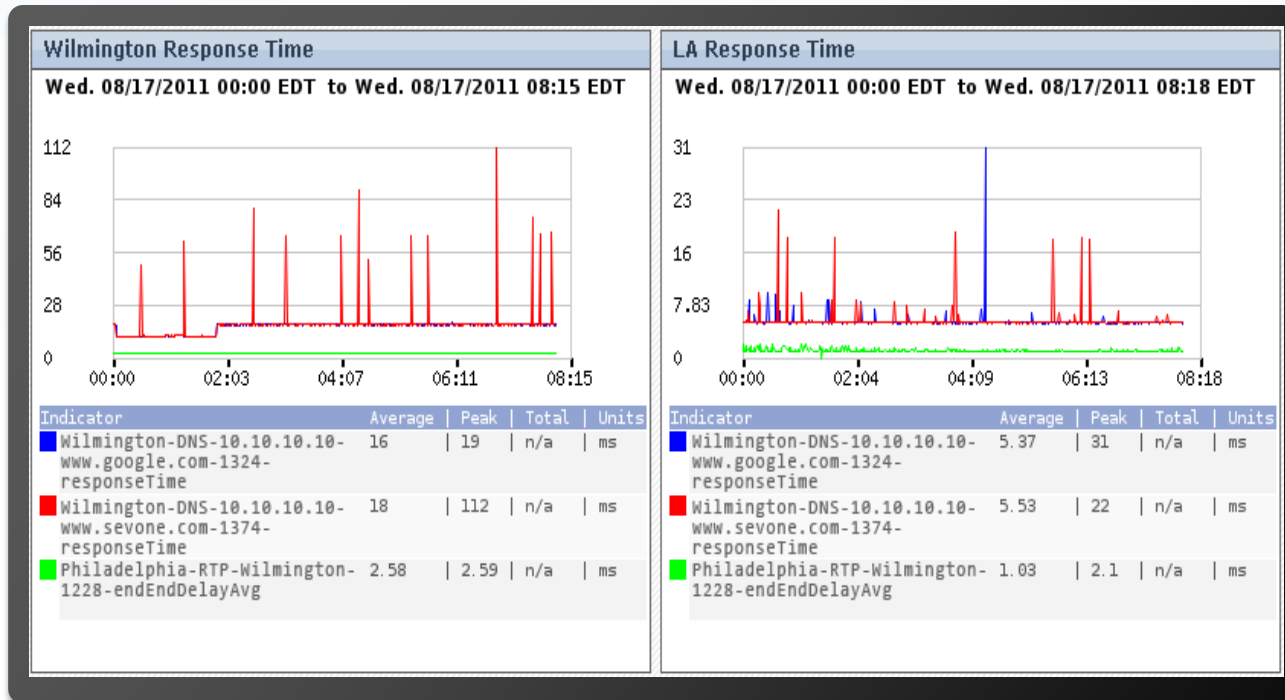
Wilmington Response Time

Wed. 08/17/2011 00:00 EDT to Wed. 08/17/2011 08:15 EDT

112
84
56
28
0

00:00 02:03 04:07 06:11 08:15

| Indicator | Average | Peak | Total | Units |
|---|---|---|---|---|
| Wilmington-DNS-10.10.10.10-www.google.com-1324-responseTime | 16 | 19 | n/a | ms |
| Wilmington-DNS-10.10.10.10-www.sevone.com-1374-responseTime | 18 | 112 | n/a | ms |
| Philadelphia-RTP-Wilmington-1228-endEndDelayAvg | 2.58 | 2.59 | n/a | ms |

LA Response Time

Wed. 08/17/2011 00:00 EDT to Wed. 08/17/2011 08:18 EDT

31
23
16
7.83
0

00:00 02:04 04:09 06:13 08:18

| Indicator | Average | Peak | Total | Units |
|---|---|---|---|---|
| Wilmington-DNS-10.10.10.10-www.google.com-1324-responseTime | 5.37 | 31 | n/a | ms |
| Wilmington-DNS-10.10.10.10-www.sevone.com-1374-responseTime | 5.53 | 22 | n/a | ms |
| Philadelphia-RTP-Wilmington-1228-endEndDelayAvg | 1.03 | 2.1 | n/a | ms |